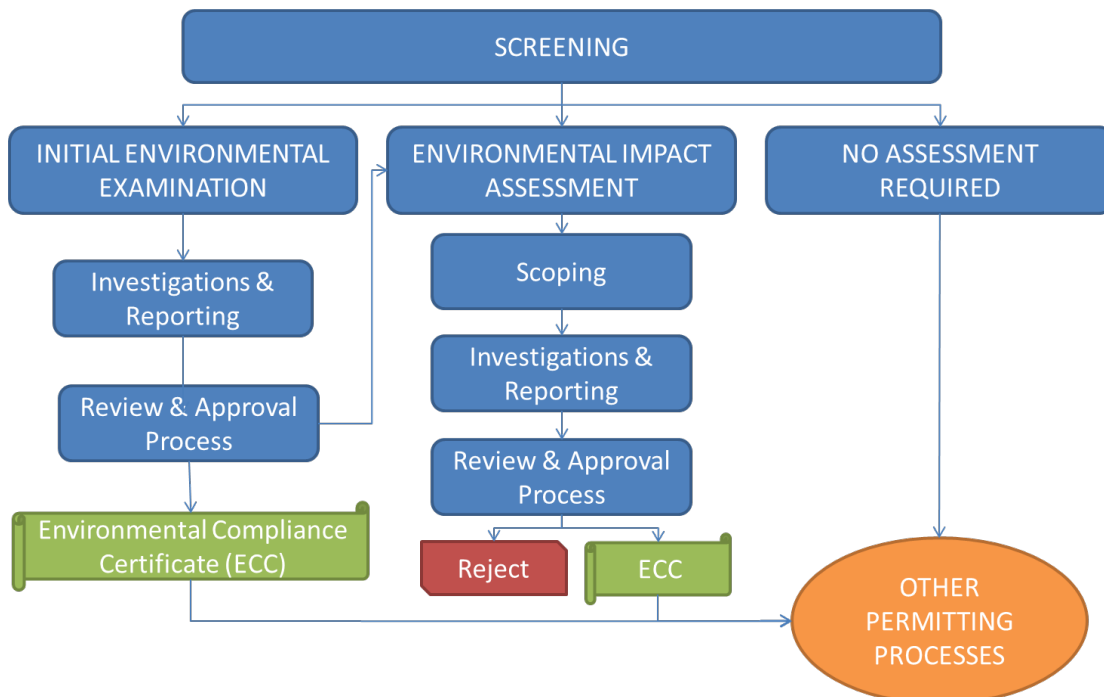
SCREENING

INITIAL ENVIRONMENTAL EXAMINATION

ENVIRONMENTAL IMPACT ASSESSMENT

NO ASSESSMENT REQUIRED

Investigations & Reporting

Review & Approval Process

Environmental Compliance Certificate (ECC)

Scoping

Investigations & Reporting

Review & Approval Process

Reject

ECC

OTHER PERMITTING PROCESSES